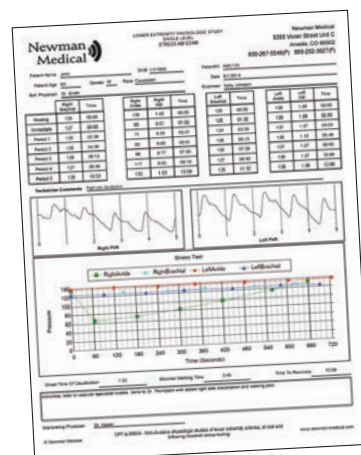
Newman Medical

LOWER EXTREMITY PHYSIOLOGIC STUDY
SINGLE LEVEL
STRESS ABI EXAM

Newman Medical
5350 Vivian Street Unit C
Arvada, CO 80002
800-267-5549(P) 800-292-3627(F)

Patient Name: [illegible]
DOB: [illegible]
Patient ID: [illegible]
Patient Age: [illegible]
Gender: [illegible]
Race: Caucasian
Date: 6/1/2014
Ref. Physician: Dr. Smith
Examiner: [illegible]

| | Right Brachial | Time |
|---|---|---|
| Resting | 128 | 00:00 |
| Immediate | 127 | 00:00 |
| Period 1 | 130 | 00:38 |
| Period 2 | 128 | 04:38 |
| Period 3 | 128 | 06:13 |
| Period 4 | 127 | 08:46 |
| Period 5 | 129 | 10:23 |

| Right Ankle | ABI | Time |
|---|---|---|
| 133 | 1.03 | 00:00 |
| 71 | 0.55 | 00:51 |
| 71 | 0.55 | 02:31 |
| 80 | 0.62 | 06:01 |
| 99 | 0.77 | 07:35 |
| 117 | 0.91 | 09:08 |
| 133 | 1.03 | 10:58 |

| Left Brachial | Time |
|---|---|
| 124 | 00:00 |
| 124 | 01:30 |
| 126 | 03:19 |
| 128 | 05:27 |
| 126 | 07:36 |
| 128 | 09:45 |
| 128 | 11:32 |

| Left Ankle | ABI | Time |
|---|---|---|
| 130 | 1.00 | 00:00 |
| 132 | 1.08 | 02:00 |
| 131 | 1.07 | 04:00 |
| 138 | 1.10 | 05:44 |
| 137 | 1.07 | 07:06 |
| 136 | 1.07 | 08:45 |
| 130 | 1.02 | 10:37 |

Technician Comments: Right leg claudication

Right PVR

Left PVR

Stress Test

RightAnkle RightBrachial LeftAnkle LeftBrachial

Pressure

0 60 120 180 240 300 360 420 480 540 600 660 720

Time (Seconds)

Onset Time Of Claudication: 1:02
Maximal Walking Time: 3:45
Time To Recovery: 10:58

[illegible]

Interpreting Physician: Dr. Smith

CPT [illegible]

© Newman Medical

www.newman-medical.com